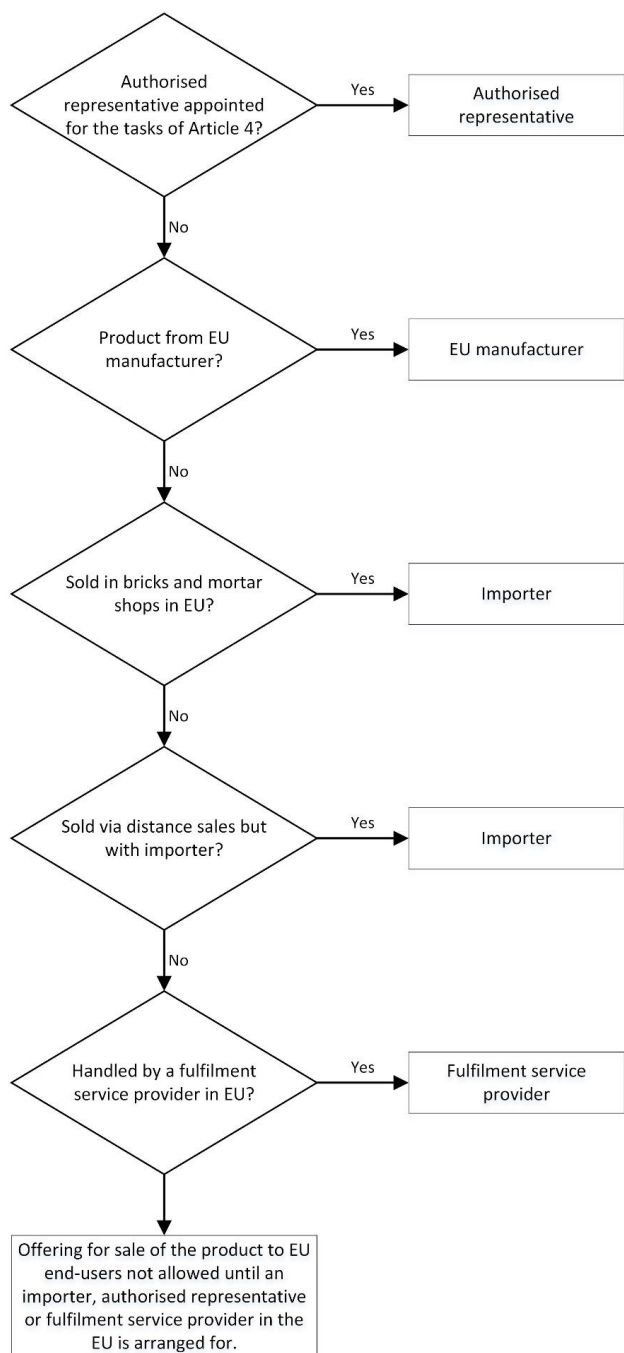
Authorised representative appointed for the tasks of Article 4?

Yes

Authorised representative

No

Product from EU manufacturer?

Yes

EU manufacturer

No

Sold in bricks and mortar shops in EU?

Yes

Importer

No

Sold via distance sales but with importer?

Yes

Importer

No

Handled by a fulfilment service provider in EU?

Yes

Fulfilment service provider

Offering for sale of the product to EU end-users not allowed until an importer, authorised representative or fulfilment service provider in the EU is arranged for.